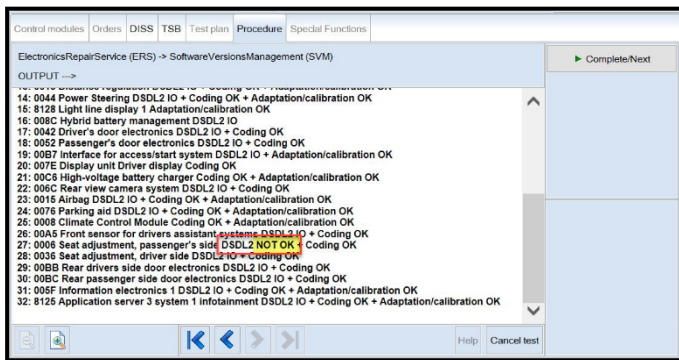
Control modules | Orders | DISS | TSB | Test plan | Procedure | Special Functions

ElectronicsRepairService (ERS) -> SoftwareVersionsManagement (SVM)

OUTPUT --->

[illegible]
14: 0044 Power Steering DSDL2 IO + Coding OK + Adaptation/calibration OK
15: 8128 Light line display 1 Adaptation/calibration OK
16: 008C Hybrid battery management DSDL2 IO
17: 0042 Driver's door electronics DSDL2 IO + Coding OK
18: 0052 Passenger's door electronics DSDL2 IO + Coding OK
19: 00B7 Interface for access/start system DSDL2 IO + Adaptation/calibration OK
20: 007E Display unit Driver display Coding OK
21: 00C6 High-voltage battery charger Coding OK + Adaptation/calibration OK
22: 006C Rear view camera system DSDL2 IO + Coding OK
23: 0015 Airbag DSDL2 IO + Coding OK + Adaptation/calibration OK
24: 0076 Parking aid DSDL2 IO + Coding OK + Adaptation/calibration OK
25: 0008 Climate Control Module Coding OK + Adaptation/calibration OK
26: 00A5 Front sensor for drivers assistant systems DSDL2 IO + Coding OK
27: 0006 Seat adjustment, passenger's side DSDL2 NOT OK + Coding OK
28: 0036 Seat adjustment, driver side DSDL2 IO + Coding OK
29: 00BB Rear drivers side door electronics DSDL2 IO + Coding OK
30: 00BC Rear passenger side door electronics DSDL2 IO + Coding OK
31: 005F Information electronics 1 DSDL2 IO + Coding OK + Adaptation/calibration OK
32: 8125 Application server 3 system 1 infotainment DSDL2 IO + Coding OK + Adaptation/calibration OK

► Complete/Next

Help | Cancel test